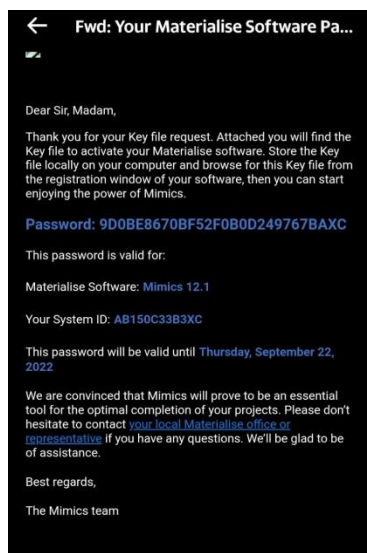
← Fwd: Your Materialise Software Pa...

Dear Sir, Madam,

Thank you for your Key file request. Attached you will find the Key file to activate your Materialise software. Store the Key file locally on your computer and browse for this Key file from the registration window of your software, then you can start enjoying the power of Mimics.

Password: 9D0BE8670BF52F0B0D249767BAXC

This password is valid for:

Materialise Software: Mimics 12.1

Your System ID: AB150C33B3XC

This password will be valid until Thursday, September 22, 2022

We are convinced that Mimics will prove to be an essential tool for the optimal completion of your projects. Please don't hesitate to contact your local Materialise office or representative if you have any questions. We'll be glad to be of assistance.

Best regards,

The Mimics team